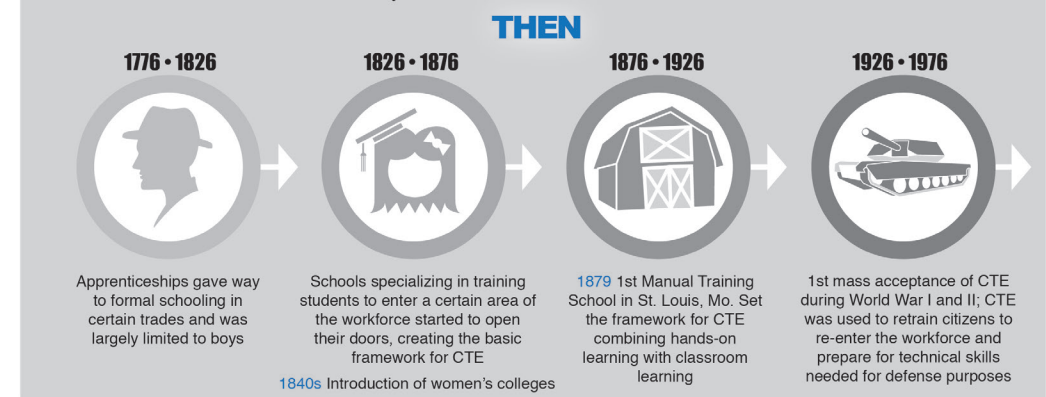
THEN

1776 • 1826

Apprenticeships gave way to formal schooling in certain trades and was largely limited to boys

1826 • 1876

Schools specializing in training students to enter a certain area of the workforce started to open their doors, creating the basic framework for CTE

1840s Introduction of women's colleges

1876 • 1926

1879 1st Manual Training School in St. Louis, Mo. Set the framework for CTE combining hands-on learning with classroom learning

1926 • 1976

1st mass acceptance of CTE during World War I and II; CTE was used to retrain citizens to re-enter the workforce and prepare for technical skills needed for defense purposes